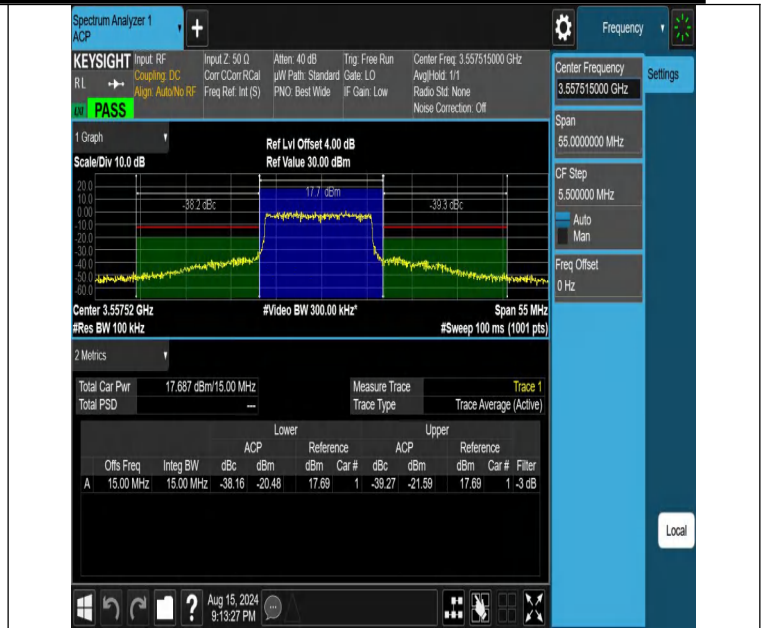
Spectrum Analyzer 1
ACP

Frequency

KEYSIGHT Input: RF
Coupling: DC
Align: Auto/No RF
RL
PASS

Input Z: 50 Ω
Corr CCorr RCal
Freq Ref: Int (S)

Atten: 40 dB
µW Path: Standard
PNO: Best Wide

Trig: Free Run
Gate: LO
IF Gain: Low

Center Freq: 3.557515000 GHz
Avg|Hold: 1/1
Radio Std: None
Noise Correction: Off

Center Frequency
3.557515000 GHz

Settings

Span
55.0000000 MHz

CF Step
5.500000 MHz
Auto
Man

Freq Offset
0 Hz

1 Graph

Ref Lvl Offset 4.00 dB
Ref Value 30.00 dBm

Scale/Div 10.0 dB

20.0
10.0
0.00
-10.0
-20.0
-30.0
-40.0
-50.0
-60.0

-38.2 dBc
17.7 dBm
-39.3 dBc

Center 3.55752 GHz
#Res BW 100 kHz
#Video BW 300.00 kHz*
Span 55 MHz
#Sweep 100 ms (1001 pts)

2 Metrics

| Total Car Pwr | 17.687 dBm/15.00 MHz | Measure Trace | Trace 1 |
|---|---|---|---|
| Total PSD | --- | Trace Type | Trace Average (Active) |

| | | | Lower | | | | Upper | | | | |
|---|---|---|---|---|---|---|---|---|---|---|---|
| | | | ACP | | Reference | | ACP | | Reference | | |
| | Offs Freq | Integ BW | dBc | dBm | dBm | Car # | dBc | dBm | dBm | Car # | Filter |
| A | 15.00 MHz | 15.00 MHz | -38.16 | -20.48 | 17.69 | 1 | -39.27 | -21.59 | 17.69 | 1 | -3 dB |

Local

Aug 15, 2024
9:13:27 PM